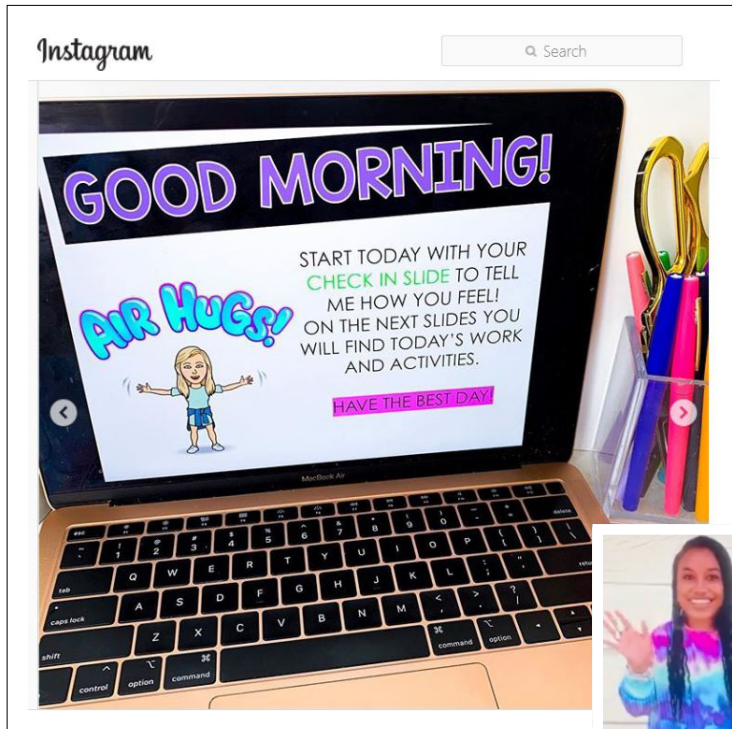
Instagram

Search

GOOD MORNING!

AIR HUGS!

START TODAY WITH YOUR CHECK IN SLIDE TO TELL ME HOW YOU FEEL! ON THE NEXT SLIDES YOU WILL FIND TODAY'S WORK AND ACTIVITIES.

HAVE THE BEST DAY!

MacBook Air